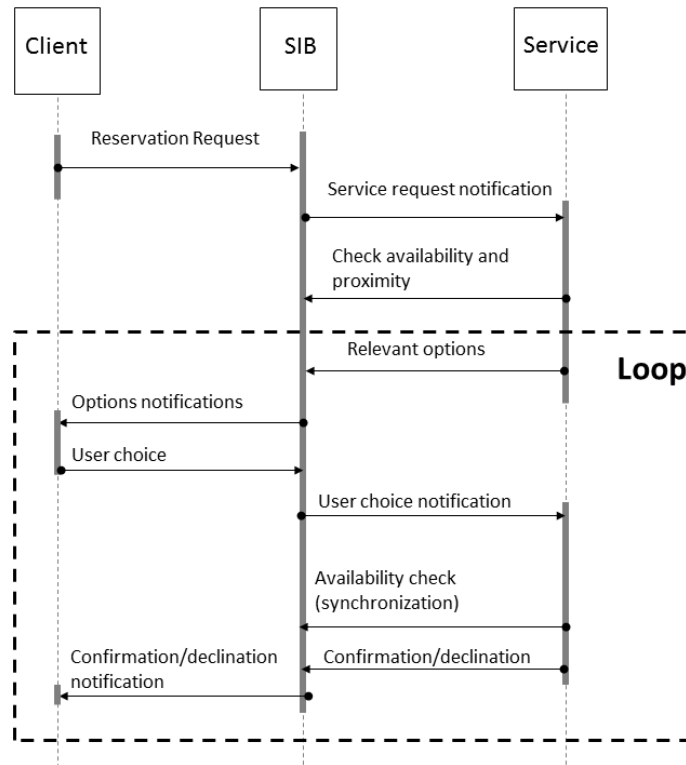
Client

SIB

Service

Reservation Request

Service request notification

Check availability and proximity

Relevant options

Loop

Options notifications

User choice

User choice notification

Availability check (synchronization)

Confirmation/declination notification

Confirmation/declination